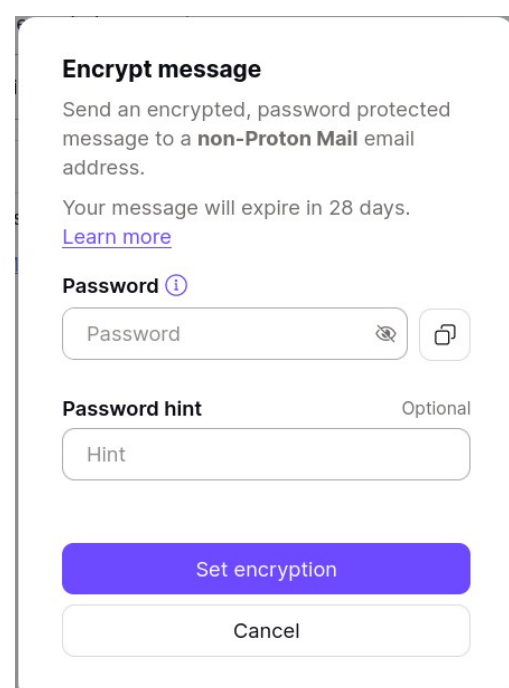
Encrypt message

Send an encrypted, password protected message to a non-Proton Mail email address.

Your message will expire in 28 days. Learn more

Password

Password

Password hint

Optional

Hint

Set encryption

Cancel